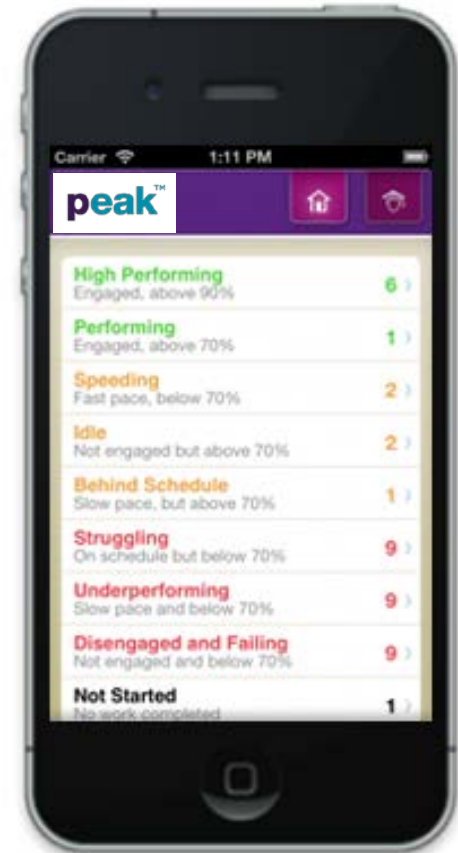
Carrier 1:11 PM

peak™

High Performing
Engaged, above 90% 6

Performing
Engaged, above 70% 1

Speeding
Fast pace, below 70% 2

Idle
Not engaged but above 70% 2

Behind Schedule
Slow pace, but above 70% 1

Struggling
On schedule but below 70% 9

Underperforming
Slow pace and below 70% 9

Disengaged and Failing
Not engaged and below 70% 9

Not Started
No work completed 1